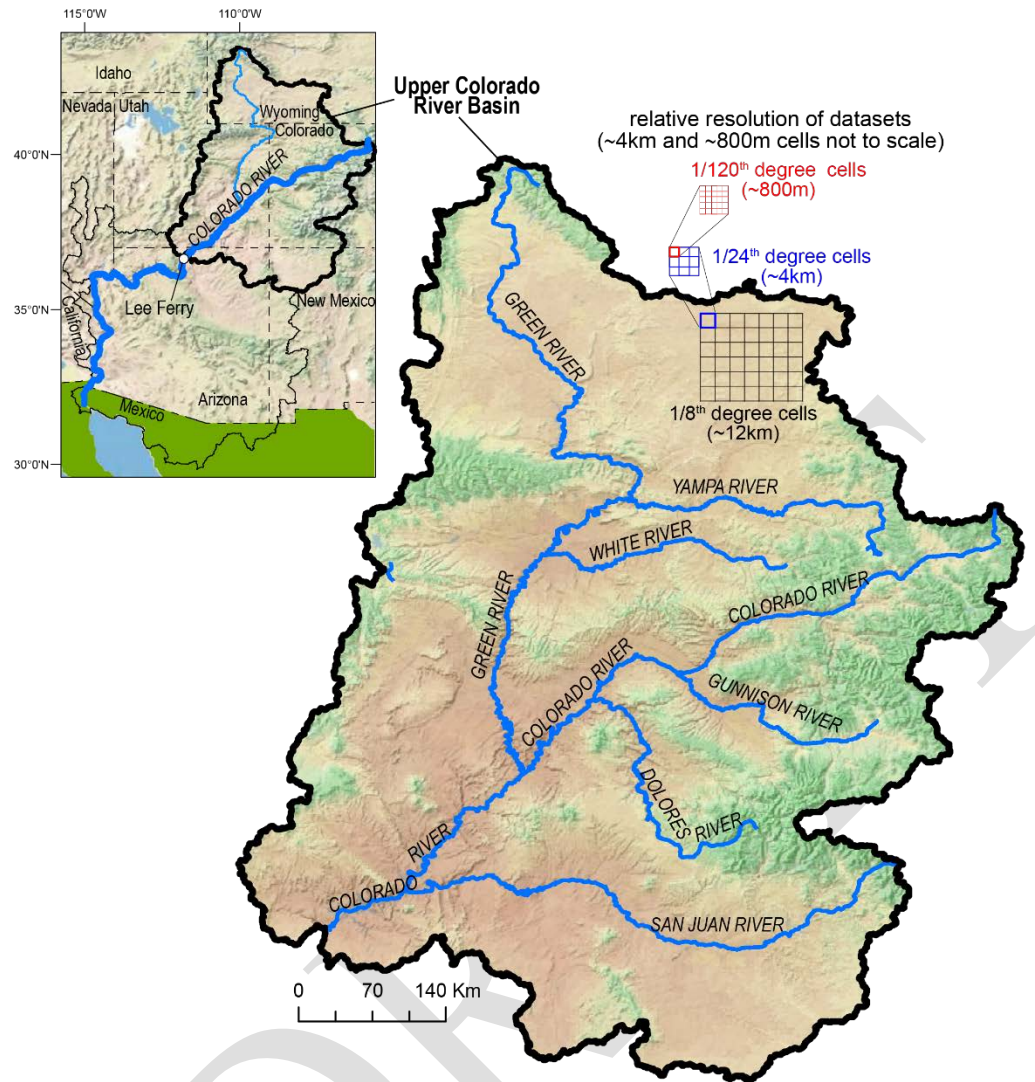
115°0'W
110°0'W
Idaho
Nevada
Utah
Wyoming
Colorado
COLORADO RIVER
40°0'N
35°0'N
30°0'N
Lee Ferry
New Mexico
California
Arizona
Mexico

Upper Colorado River Basin

relative resolution of datasets
(~4km and ~800m cells not to scale)
1/120$^{th}$ degree cells
(~800m)
1/24$^{th}$ degree cells
(~4km)
1/8$^{th}$ degree cells
(~12km)

GREEN RIVER
YAMPA RIVER
WHITE RIVER
COLORADO RIVER
GREEN RIVER
COLORADO RIVER
GUNNISON RIVER
DOLORES RIVER
RIVER
COLORADO
SAN JUAN RIVER

0
70
140 Km